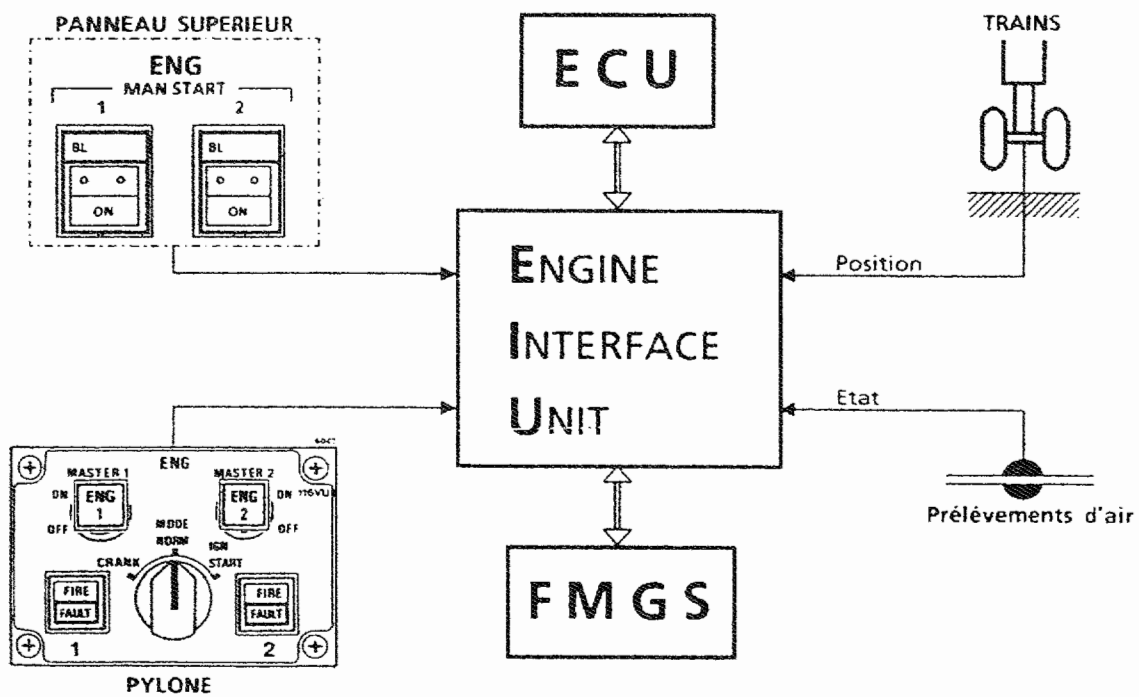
PANNEAU SUPERIEUR

ENG

MAN START

1

BL

ON

2

BL

ON

ECU

TRAINS

ENGINE

INTERFACE

UNIT

Position

Etat

ENG

MASTER 1

ON

ENG 1

OFF

MODE

NORM

CRANK

IGN START

MASTER 2

ENG 2

ON

OFF

115VU

FIRE

FAULT

FIRE

FAULT

1

2

PYLONE

FMGS

Prélévements d'air